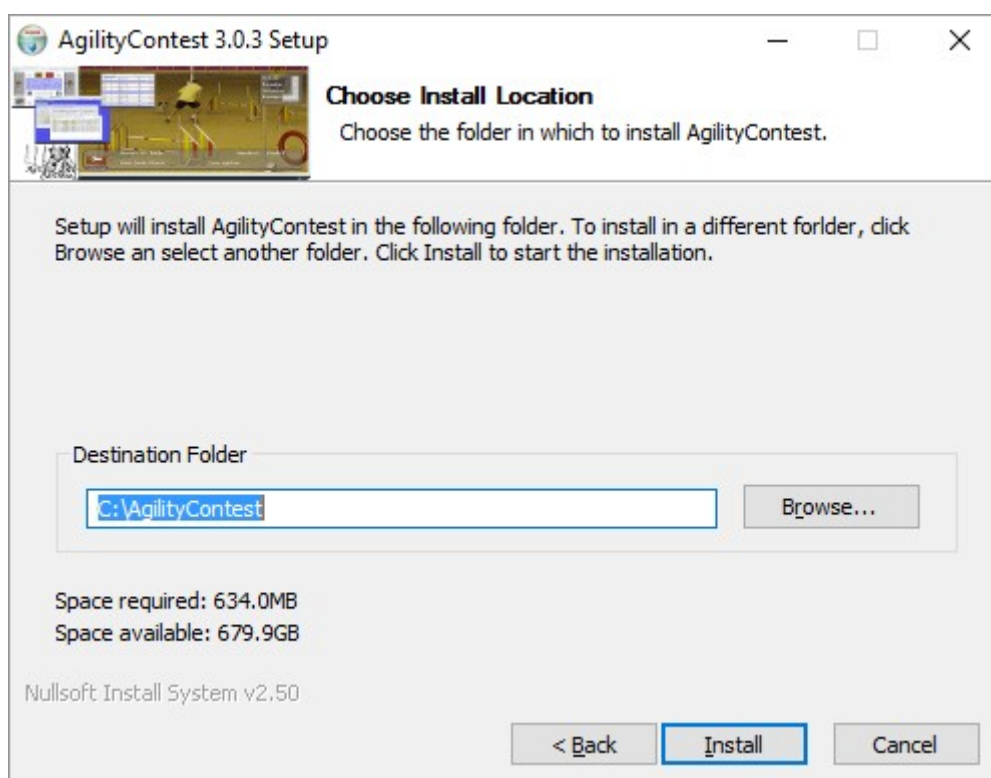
AgilityContest 3.0.3 Setup

Choose Install Location

Choose the folder in which to install AgilityContest.

Setup will install AgilityContest in the following folder. To install in a different forlder, click Browse an select another folder. Click Install to start the installation.

Destination Folder

C:\AgilityContest

Browse...

Space required: 634.0MB
Space available: 679.9GB

Nullsoft Install System v2.50

< Back

Install

Cancel